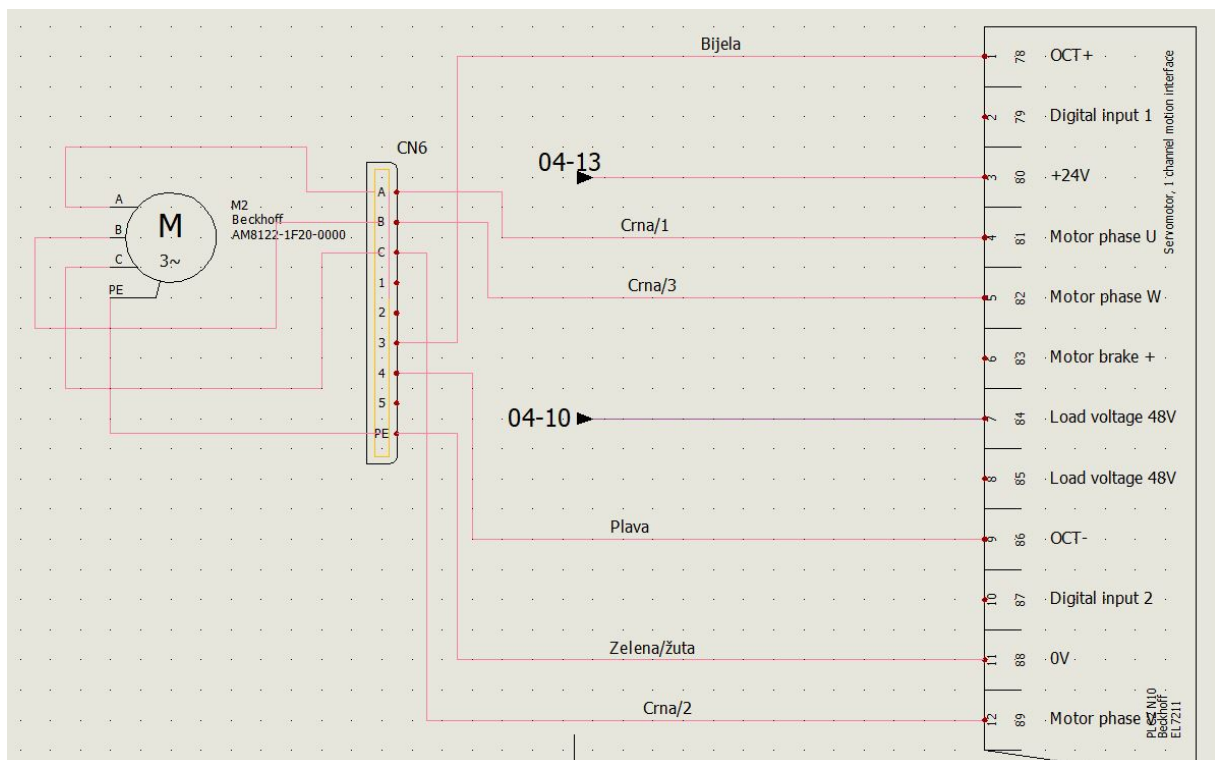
Bijela

CN6

04-13

A
B
C
PE
M
3~

M2
Beckhoff
AM8122-1F20-0000

A
B
C
1
2
3
4
5
PE

Crna/1

Crna/3

04-10

Plava

Zelena/žuta

Crna/2

1 78 OCT+
2 79 Digital input 1
3 80 +24V
4 81 Motor phase U
5 82 Motor phase W
6 83 Motor brake +
7 84 Load voltage 48V
8 85 Load voltage 48V
9 86 OCT-
10 87 Digital input 2
11 88 0V
12 89 Motor phase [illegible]

Servomotor, 1 channel motion interface

PLC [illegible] N10
Beckhoff
EL7211